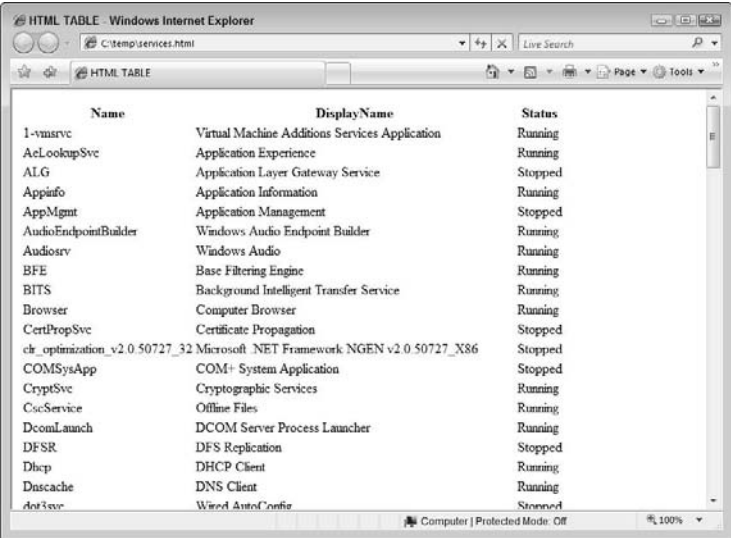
HTML TABLE - Windows Internet Explorer

C:\temp\services.html

Live Search

HTML TABLE

Page ▾ Tools ▾

| Name | DisplayName | Status |
|---|---|---|
| 1-vmsrvc | Virtual Machine Additions Services Application | Running |
| AeLookupSvc | Application Experience | Running |
| ALG | Application Layer Gateway Service | Stopped |
| Appinfo | Application Information | Running |
| AppMgmt | Application Management | Stopped |
| AudioEndpointBuilder | Windows Audio Endpoint Builder | Running |
| Audiosrv | Windows Audio | Running |
| BFE | Base Filtering Engine | Running |
| BITS | Background Intelligent Transfer Service | Running |
| Browser | Computer Browser | Running |
| CertPropSvc | Certificate Propagation | Stopped |
| clr_optimization_v2.0.50727_32 | Microsoft .NET Framework NGEN v2.0.50727_X86 | Stopped |
| COMSysApp | COM+ System Application | Stopped |
| CryptSvc | Cryptographic Services | Running |
| CscService | Offline Files | Running |
| DcomLaunch | DCOM Server Process Launcher | Running |
| DFSR | DFS Replication | Stopped |
| Dhcp | DHCP Client | Running |
| Dnscache | DNS Client | Running |
| dot3svc | Wired AutoConfig | Stopped |

Computer | Protected Mode: Off

100%